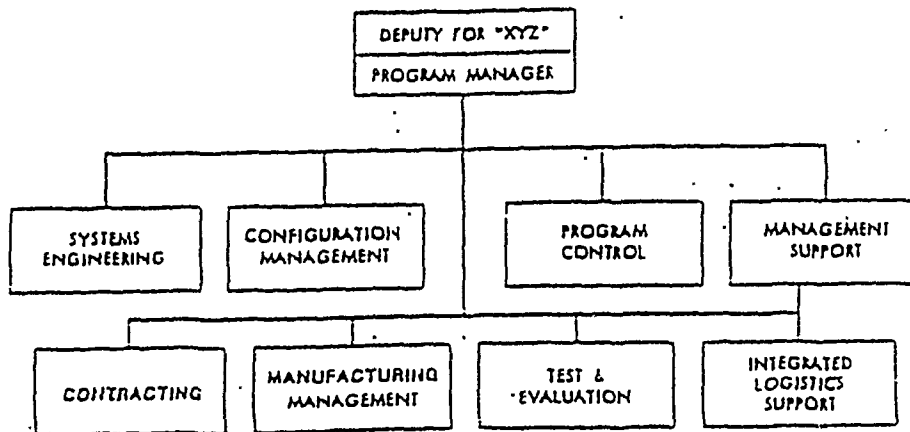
DEPUTY FOR "XYZ"

PROGRAM MANAGER

SYSTEMS ENGINEERING

CONFIGURATION MANAGEMENT

PROGRAM CONTROL

MANAGEMENT SUPPORT

CONTRACTING

MANUFACTURING MANAGEMENT

TEST & EVALUATION

INTEGRATED LOGISTICS SUPPORT